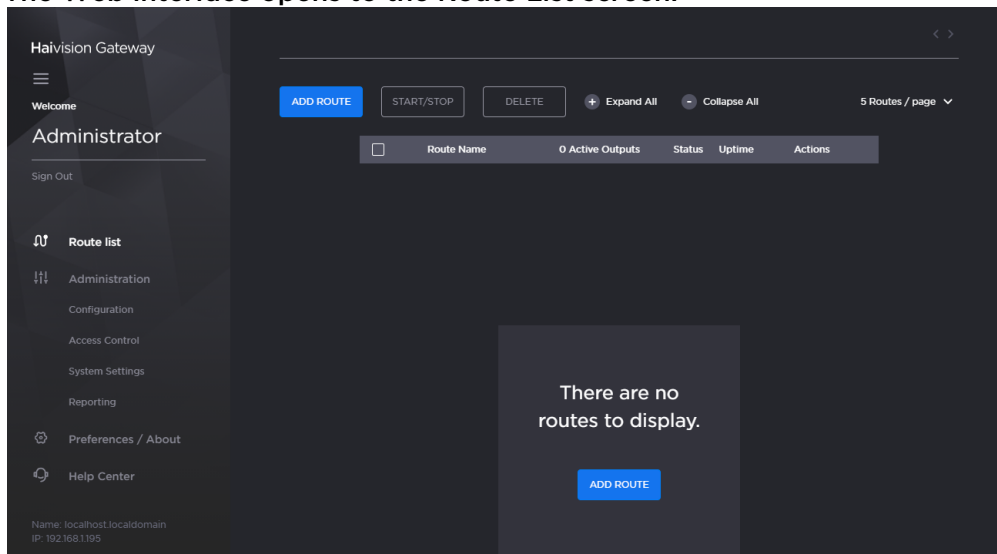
The Web Interface opens to the Route List screen.

Haivision Gateway

Welcome

Administrator

Sign Out

Route list

Administration

Configuration

Access Control

System Settings

Reporting

Preferences / About

Help Center

Name: localhost.localdomain
IP: 192.168.1.195

ADD ROUTE START/STOP DELETE Expand All Collapse All 5 Routes / page

| | Route Name | 0 Active Outputs | Status | Uptime | Actions |
|---|---|---|---|---|---|

There are no routes to display.

ADD ROUTE